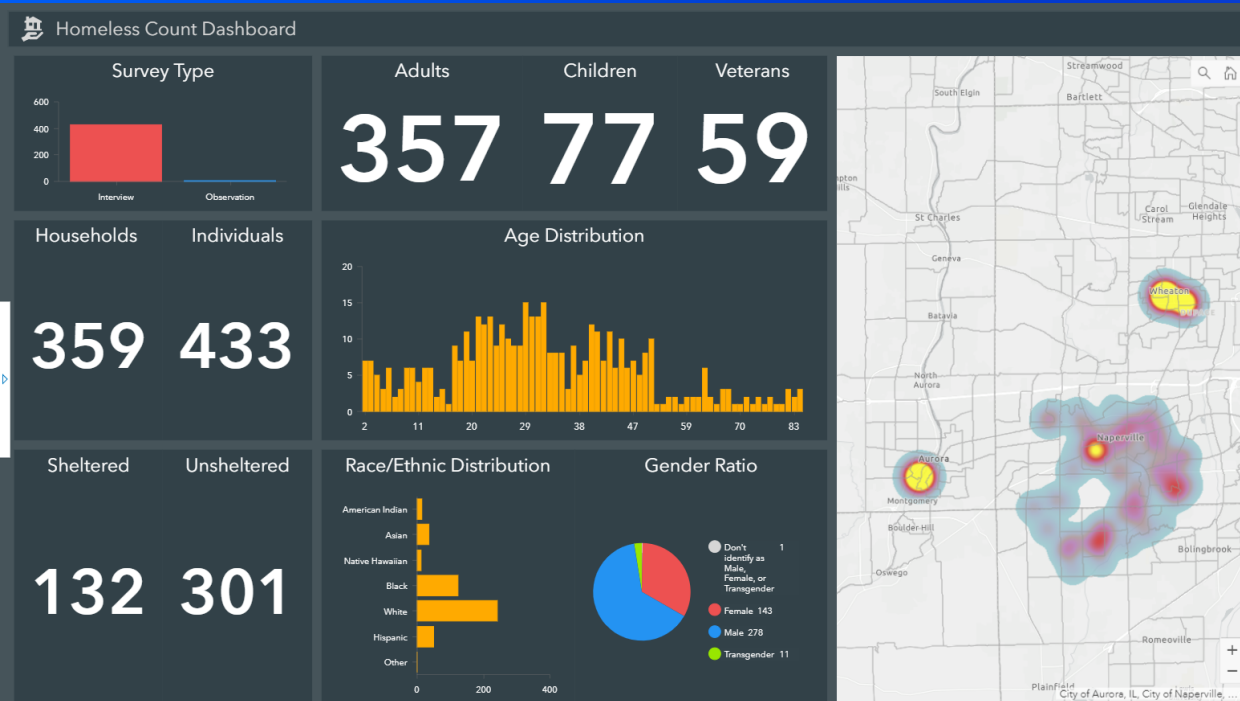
Homeless Count Dashboard

Survey Type

600
400
200
0
Interview
Observation

Adults
357

Children
77

Veterans
59

Households
359

Individuals
433

Age Distribution

20
15
10
5
0
2 11 20 29 38 47 59 70 83

Sheltered
132

Unsheltered
301

Race/Ethnic Distribution

American Indian
Asian
Native Hawaiian
Black
White
Hispanic
Other
0 200 400

Gender Ratio

Don't identify as Male, Female, or Transgender 1
Female 143
Male 278
Transgender 11

Streamwood
South Elgin
Bartlett
St Charles
Carol Stream
Glendale Heights
Geneva
Wheaton
Batavia
North Aurora
Naperville
Aurora
Montgomery
Boulder Hill
Oswego
Bolingbrook
Romeoville
Plainfield
City of Aurora, IL, City of Naperville,
+
−